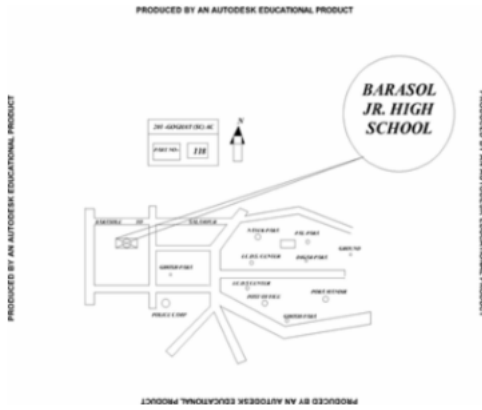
PRODUCED BY AN AUTODESK EDUCATIONAL PRODUCT

PRODUCED BY AN AUTODESK EDUCATIONAL PRODUCT

BARASOL JR. HIGH SCHOOL

N

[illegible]

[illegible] 118

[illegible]

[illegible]

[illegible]

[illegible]

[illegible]

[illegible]

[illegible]

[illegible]

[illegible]

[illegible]

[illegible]

PRODUCED BY AN AUTODESK EDUCATIONAL PRODUCT

PRODUCED BY AN AUTODESK EDUCATIONAL PRODUCT